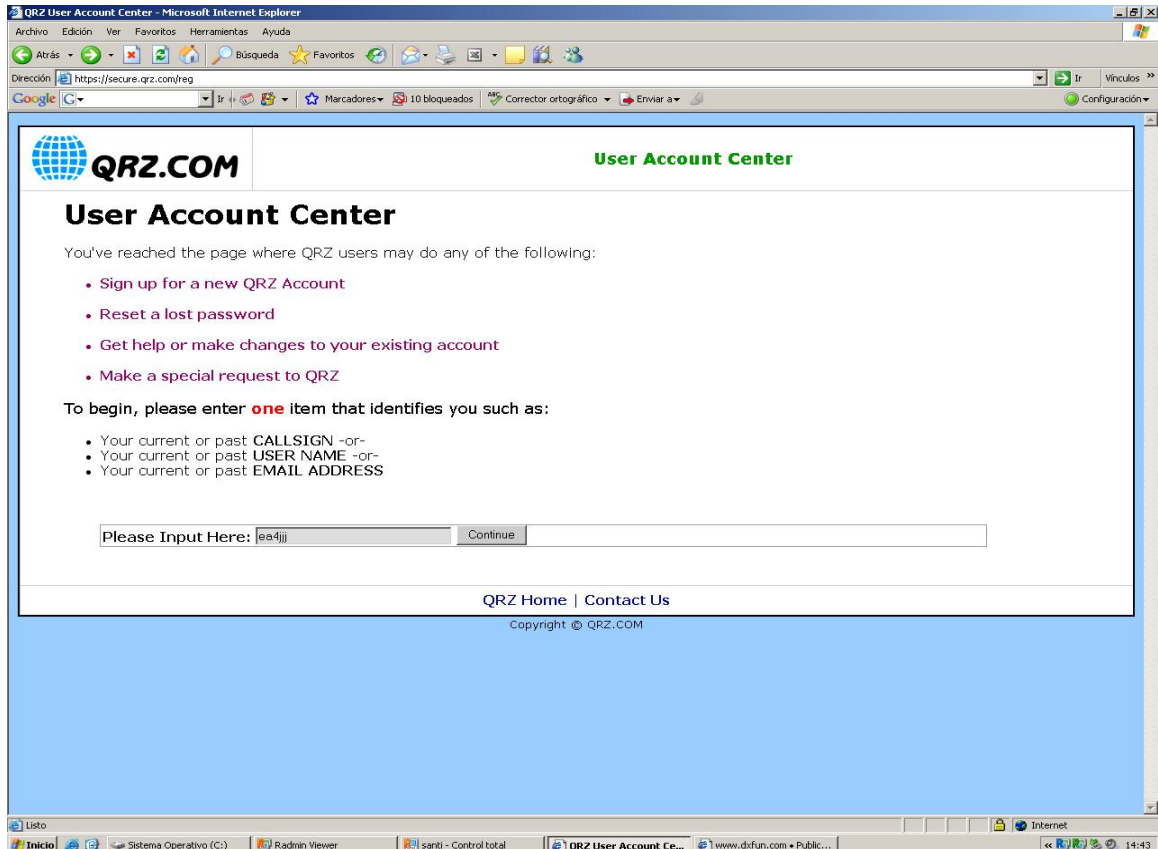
QRZ User Account Center - Microsoft Internet Explorer

Archivo Edición Ver Favoritos Herramientas Ayuda

Atrás Búsqueda Favoritos

Dirección https://secure.qrz.com/reg

Ir Vínculos

Google G- Ir Marcadores 10 bloqueados Corrector ortográfico Enviar a Configuración

QRZ.COM

User Account Center

User Account Center

You've reached the page where QRZ users may do any of the following:

• Sign up for a new QRZ Account

• Reset a lost password

• Get help or make changes to your existing account

• Make a special request to QRZ

To begin, please enter **one** item that identifies you such as:

• Your current or past CALLSIGN -or-
• Your current or past USER NAME -or-
• Your current or past EMAIL ADDRESS

Please Input Here: ea4jjj Continue

QRZ Home | Contact Us

Copyright © QRZ.COM

Listo Internet

Inicio Sistema Operativo (C:) Radmin Viewer santi - Control total QRZ User Account Ce... www.dxfun.com • Public... 14:43